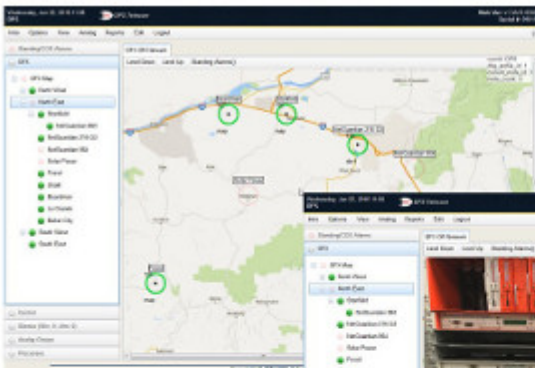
Wednesday, Jan 05, 2016 11:08 DPS
DPS Telecom

Alarm Options View Analog Reports Edit Logout

Standing/COS Alarms
DPS
DPS Map
North West
North East
Stanfield
NetGuardian 864
NetGuardian 216 G3
NetGuardian 832
Solar Power
Pencil
Shaft
Boardman
La Grande
Baker City
South Gates
South East

Sites
Status
Analog Chasin
Pill Graves

DPS DPS Network
Level Down Level Up Standing Alarm(s)

Map
Map
NetGuardian 216 G3
Map
NetGuardian 864
Map

Wednesday, Jan 05, 2016 11:08 DPS
DPS Telecom
Alarm Options View Analog Reports Edit Logout
Standing/COS Alarms
DPS
DPS Map
North West
North East
Stanfield
NetGuardian 864
NetGuardian 216 G3
NetGuardian 832
Solar Power
Pencil
DPS DPS Network
Level Down Level Up Standing Alarm(s)